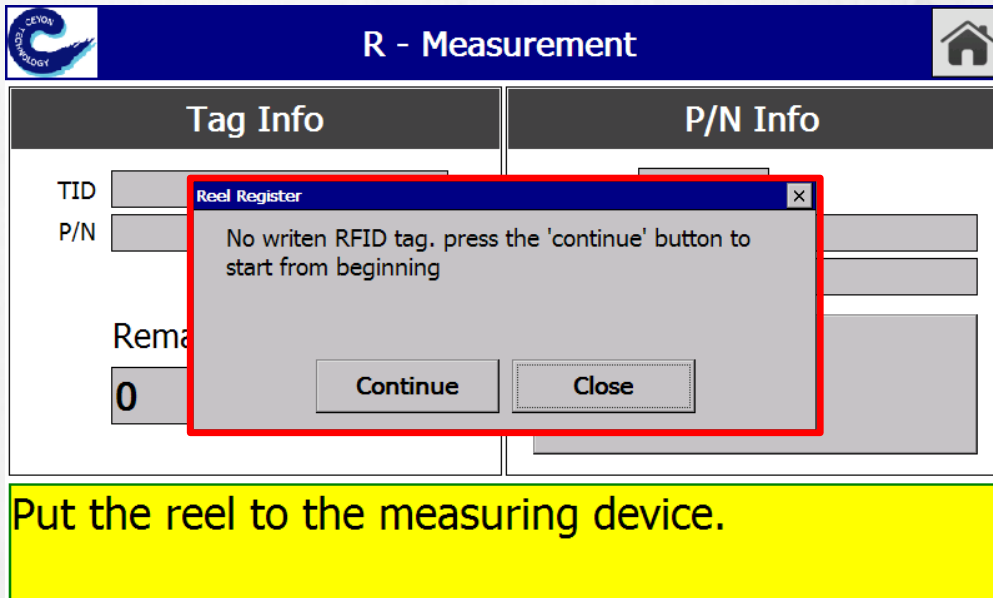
CEYON TECHNOLOGY

R - Measurement

Tag Info

P/N Info

TID

P/N

Rema

0

Reel Register

×

No writen RFID tag. press the 'continue' button to start from beginning

Continue

Close

Put the reel to the measuring device.